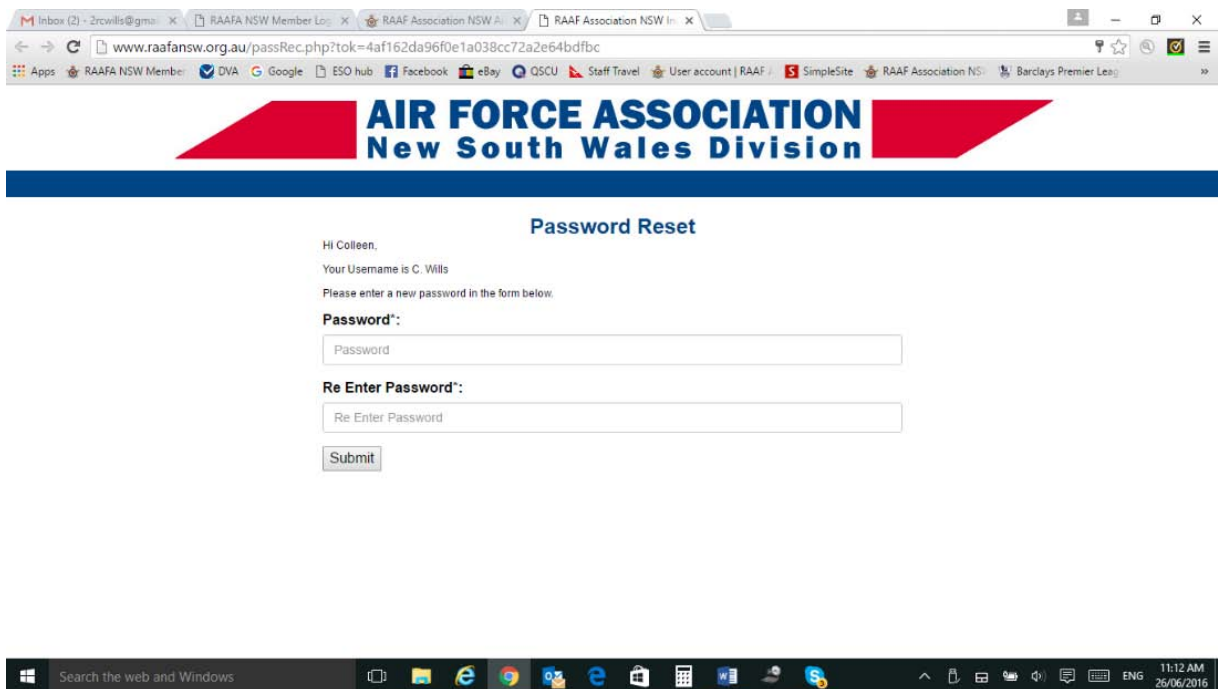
M Inbox (2) - 2rcwills@gmai ×
RAAFA NSW Member Log ×
RAAF Association NSW A ×
RAAF Association NSW In ×

www.raafansw.org.au/passRec.php?tok=4af162da96f0e1a038cc72a2e64bdfbc

Apps RAAFA NSW Member DVA Google ESO hub Facebook eBay QSCU Staff Travel User account | RAAF SimpleSite RAAF Association NS Barclays Premier Leag »

AIR FORCE ASSOCIATION
New South Wales Division

Password Reset

Hi Colleen,

Your Username is C. Wills

Please enter a new password in the form below.

Password*:

Password

Re Enter Password*:

Re Enter Password

Submit

Search the web and Windows

ENG 11:12 AM 26/06/2016